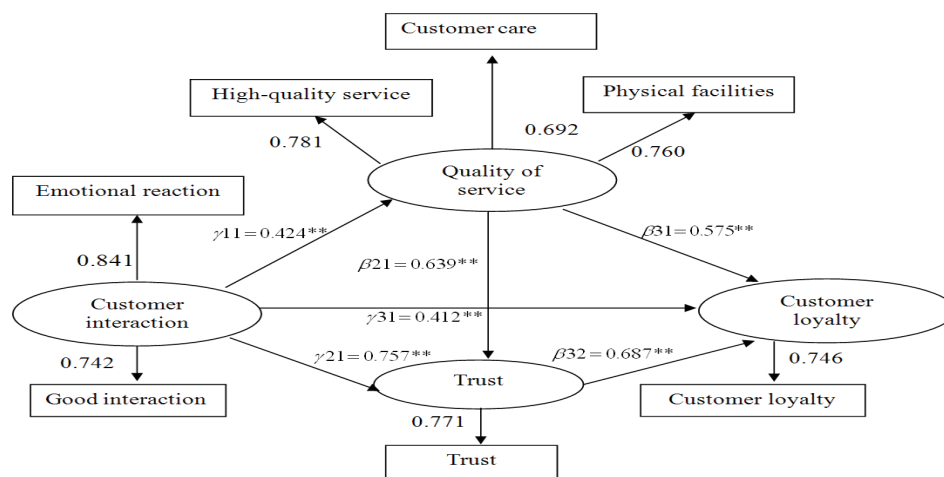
Customer care

High-quality service

Physical facilities

0.781

0.692

0.760

Quality of service

Emotional reaction

$\gamma 11=0.424^{**}$

$\beta 31=0.575^{**}$

0.841

$\beta 21=0.639^{**}$

Customer interaction

$\gamma 31=0.412^{**}$

Customer loyalty

0.742

$\gamma 21=0.757^{**}$

$\beta 32=0.687^{**}$

0.746

Trust

Good interaction

Customer loyalty

0.771

Trust